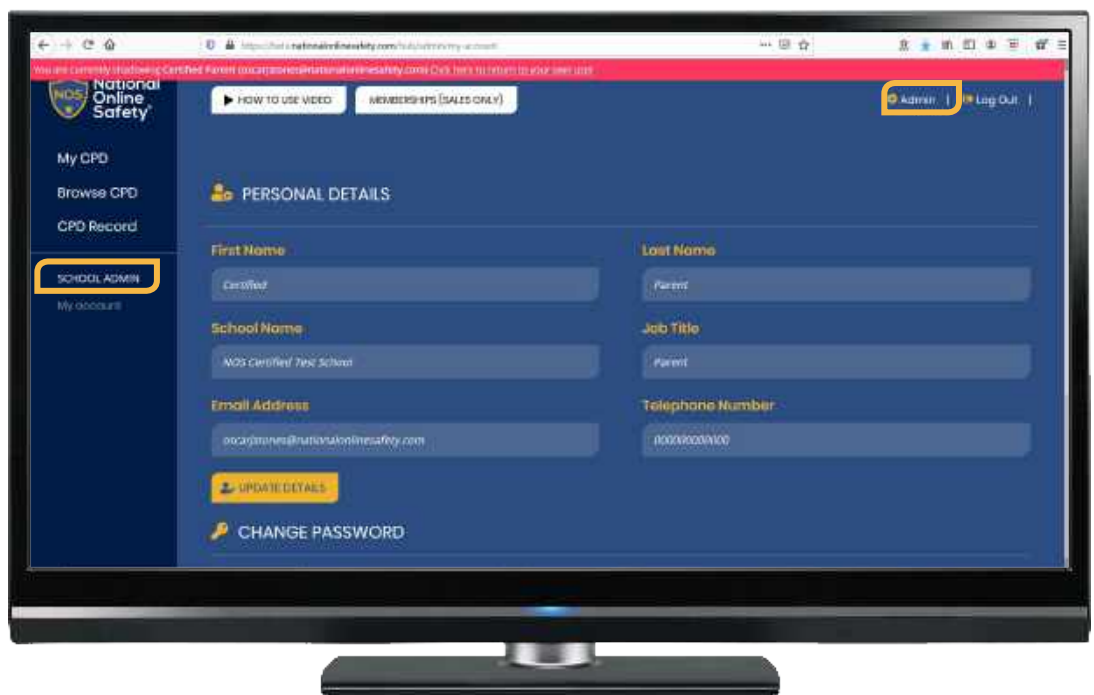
https://nationalonlinesafety.com/hub/admin/my-account

You are currently shadowing Certified Parent oscarjstones@nationalonlinesafety.com Click here to return to your own user

NOS National Online Safety

HOW TO USE VIDEO

MEMBERSHIPS (SALES ONLY)

Admin | Log Out |

My CPD

Browse CPD

CPD Record

SCHOOL ADMIN

My account

PERSONAL DETAILS

First Name

Certified

Last Name

Parent

School Name

NOS Certified Test School

Job Title

Parent

Email Address

oscarjstones@nationalonlinesafety.com

Telephone Number

00000000000

UPDATE DETAILS

CHANGE PASSWORD